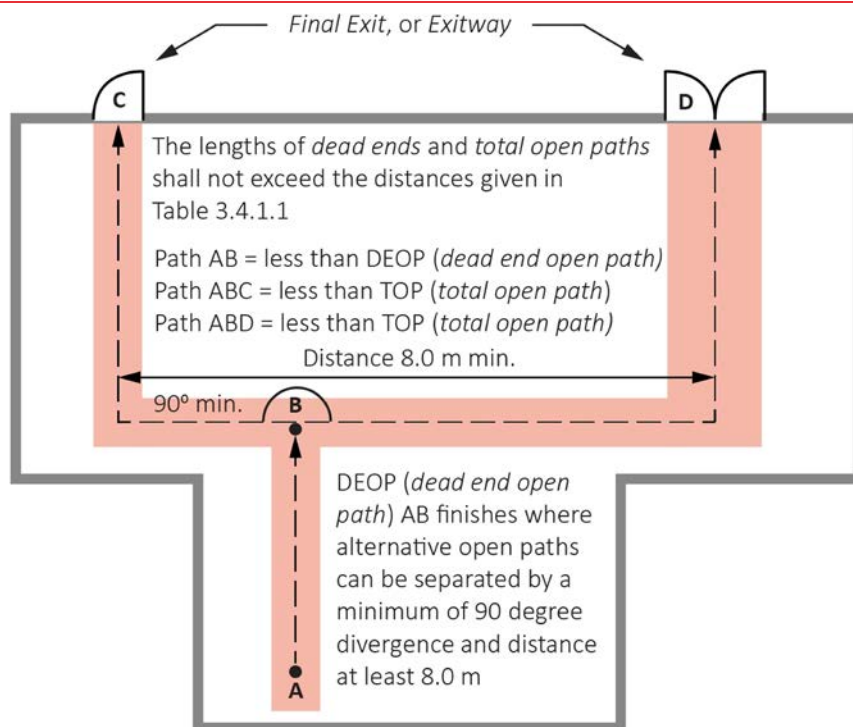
*Final Exit*, or *Exitway*

C

D

The lengths of *dead ends* and *total open paths* shall not exceed the distances given in Table 3.4.1.1

Path AB = less than DEOP (*dead end open path*)
Path ABC = less than TOP (*total open path*)
Path ABD = less than TOP (*total open path*)

Distance 8.0 m min.

90º min.

B

DEOP (*dead end open path*) AB finishes where alternative open paths can be separated by a minimum of 90 degree divergence and distance at least 8.0 m

A